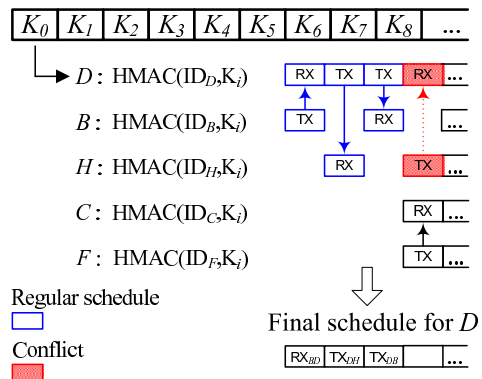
$K_0$ $K_1$ $K_2$ $K_3$ $K_4$ $K_5$ $K_6$ $K_7$ $K_8$ ...

$D$ : HMAC(ID$_D$,K$_i$) RX TX TX RX ...

$B$ : HMAC(ID$_B$,K$_i$) TX RX ...

$H$ : HMAC(ID$_H$,K$_i$) RX TX ...

$C$ : HMAC(ID$_C$,K$_i$) RX ...

$F$ : HMAC(ID$_F$,K$_i$) TX ...

Regular schedule

Conflict

Final schedule for $D$

RX$_{BD}$ TX$_{DH}$ TX$_{DB}$ ...